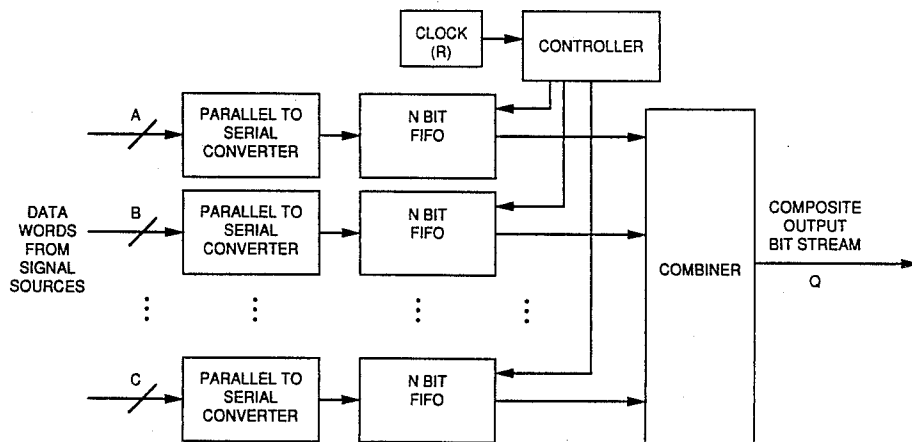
CLOCK
(R)

CONTROLLER

A

PARALLEL TO SERIAL CONVERTER

N BIT FIFO

DATA WORDS FROM SIGNAL SOURCES

B

PARALLEL TO SERIAL CONVERTER

N BIT FIFO

COMBINER

COMPOSITE OUTPUT BIT STREAM

Q

C

PARALLEL TO SERIAL CONVERTER

N BIT FIFO